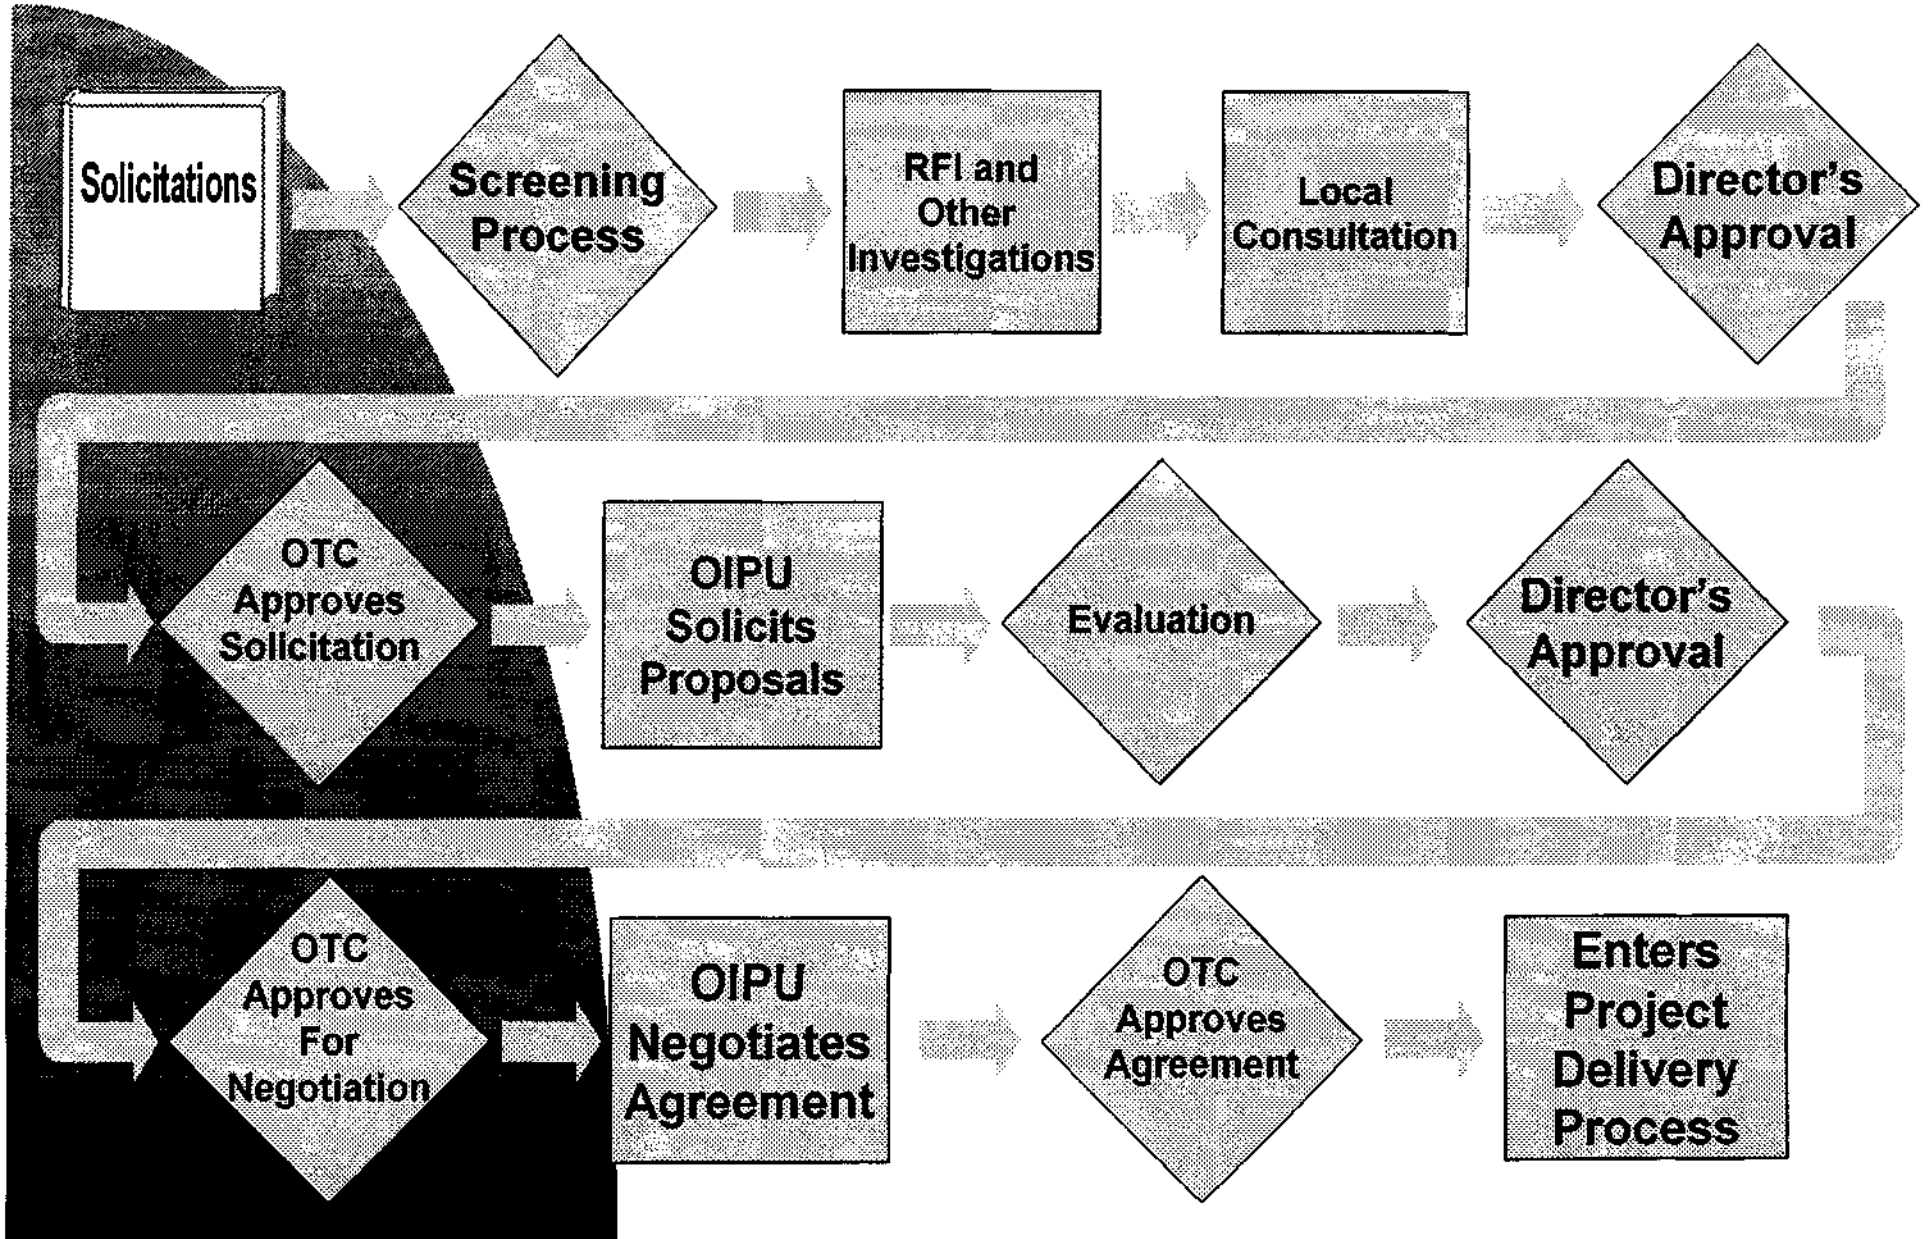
Solicitations

Screening Process

RFI and Other Investigations

Local Consultation

Director's Approval

OTC Approves Solicitation

OIPU Solicits Proposals

Evaluation

Director's Approval

OTC Approves For Negotiation

OIPU Negotiates Agreement

OTC Approves Agreement

Enters Project Delivery Process